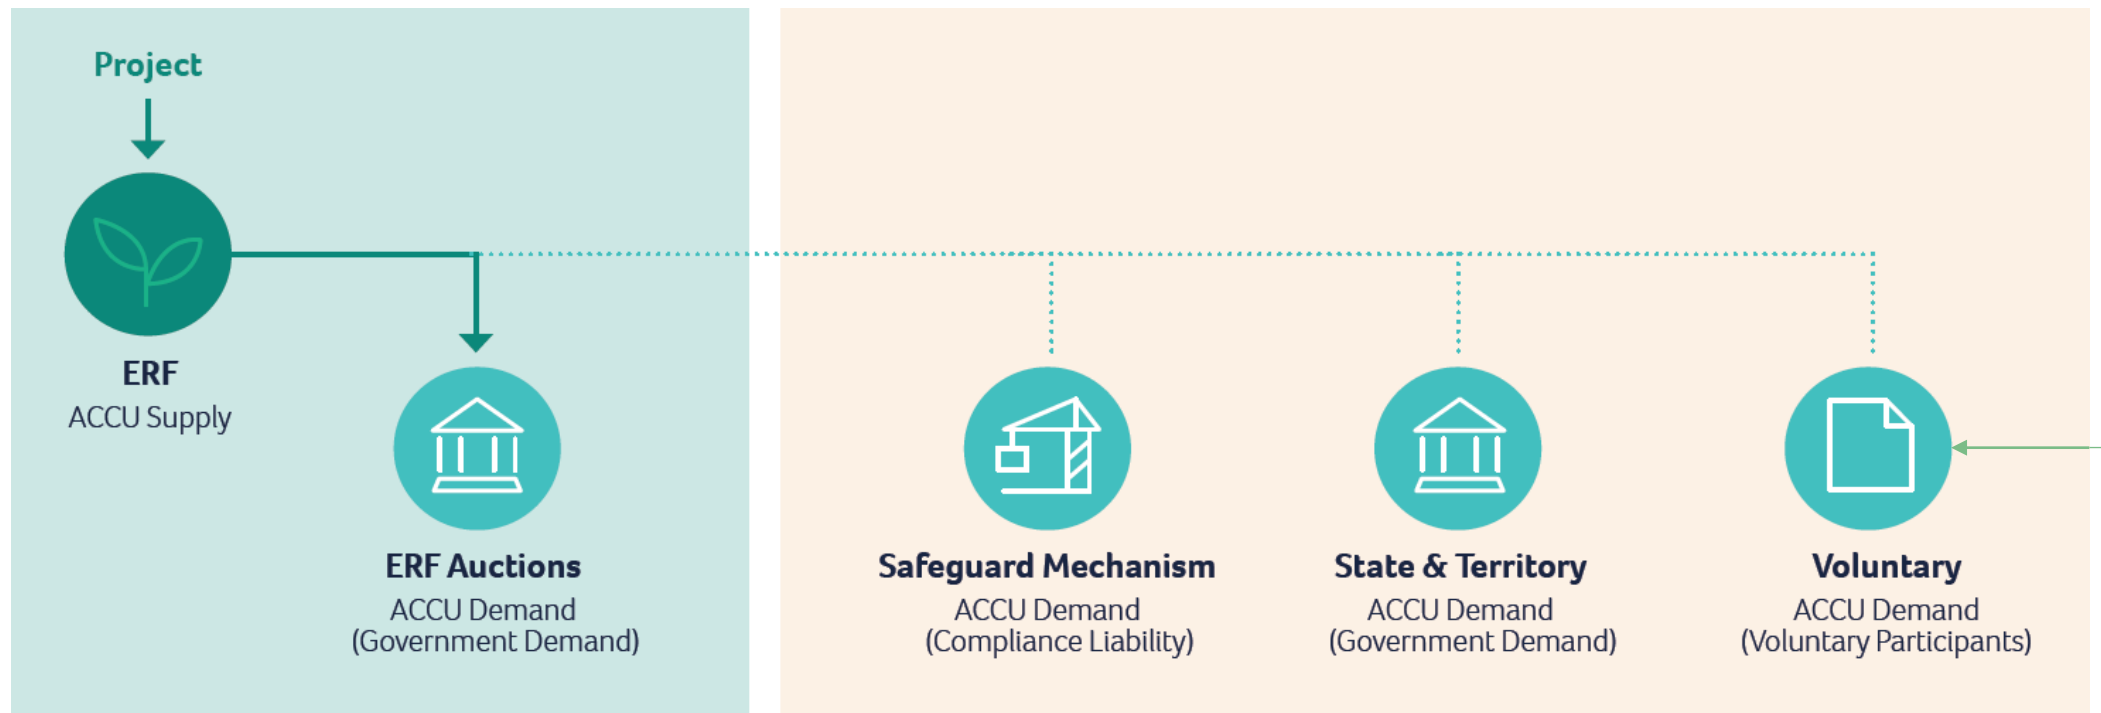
Project

ERF
ACCU Supply

ERF Auctions
ACCU Demand
(Government Demand)

Safeguard Mechanism
ACCU Demand
(Compliance Liability)

State & Territory
ACCU Demand
(Government Demand)

Voluntary
ACCU Demand
(Voluntary Participants)